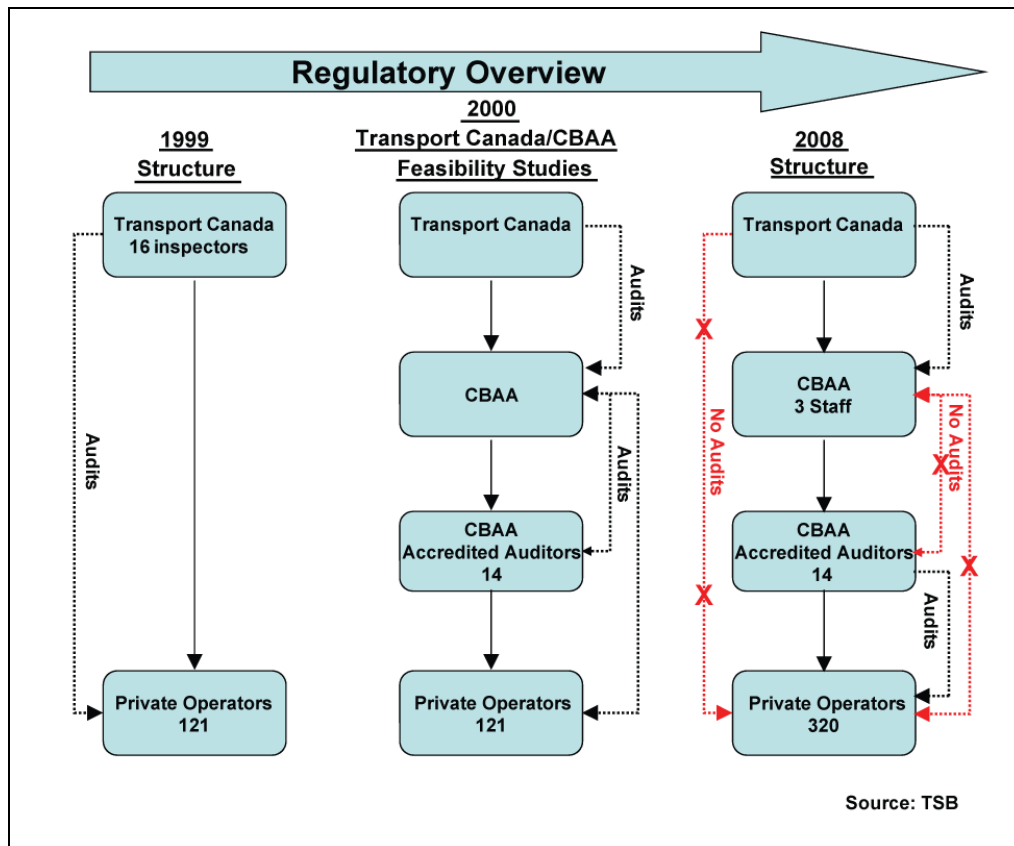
Regulatory Overview

1999
Structure

Transport Canada
16 inspectors

Audits

Private Operators
121

2000
Transport Canada/CBAA
Feasibility Studies

Transport Canada

Audits

CBAA

Audits

CBAA
Accredited Auditors
14

Private Operators
121

2008
Structure

Transport Canada

Audits

X

No Audits

X

CBAA
3 Staff

No Audits

X

X

CBAA
Accredited Auditors
14

Audits

Private Operators
320

Source: TSB